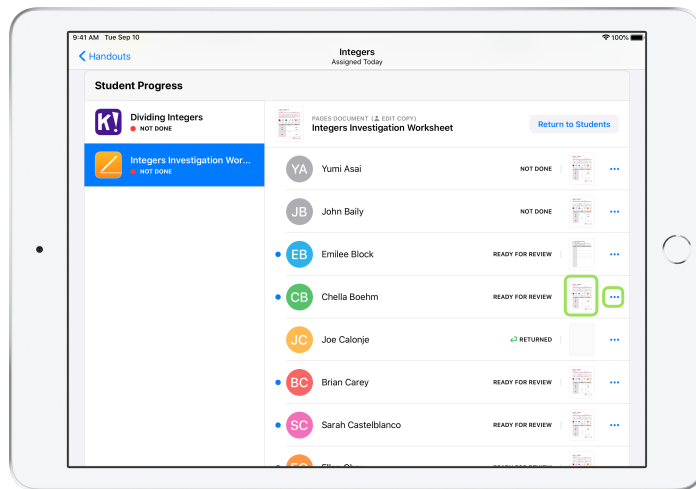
9:41 AM Tue Sep 10

100%

Handouts

Integers
Assigned Today

Student Progress

K!
Dividing Integers
NOT DONE

Integers Investigation Wor...
NOT DONE

PAGES DOCUMENT ( EDIT COPY)
Integers Investigation Worksheet

Return to Students

YA Yumi Asai NOT DONE

JB John Baily NOT DONE

EB Emilee Block READY FOR REVIEW

CB Chella Boehm READY FOR REVIEW

JC Joe Calonje RETURNED

BC Brian Carey READY FOR REVIEW

SC Sarah Castelblanco READY FOR REVIEW

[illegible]